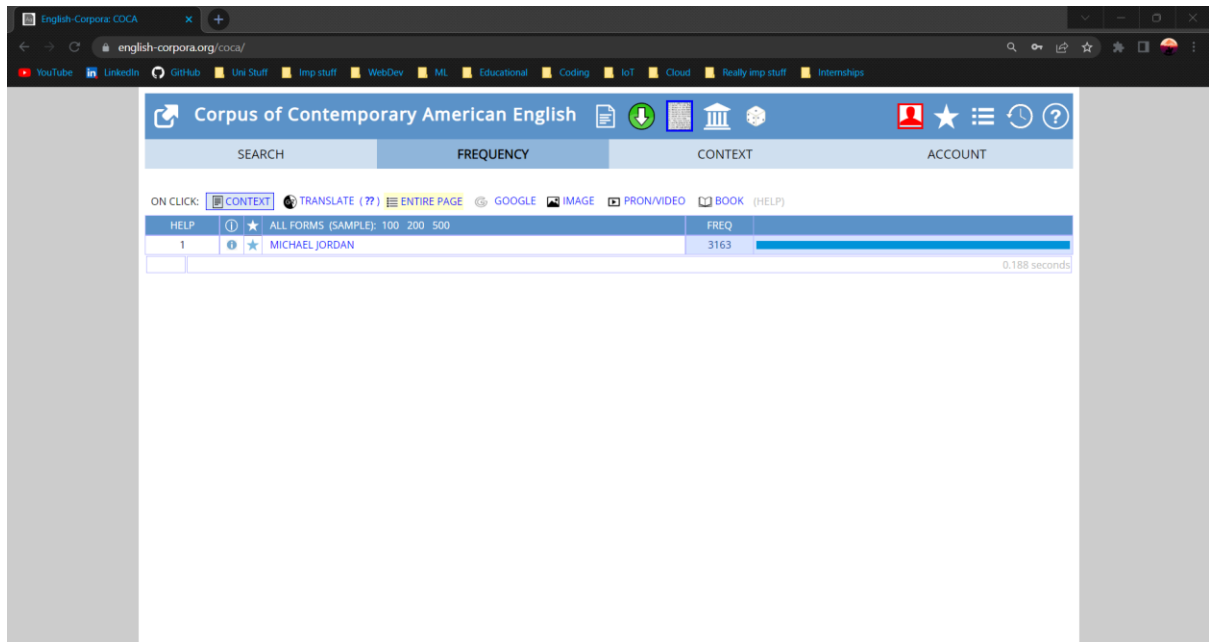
English-Corpora: COCA
english-corpora.org/coca/
YouTube LinkedIn GitHub Uni Stuff Imp stuff WebDev ML Educational Coding IoT Cloud Really imp stuff Internships

Corpus of Contemporary American English

| SEARCH | FREQUENCY | CONTEXT | ACCOUNT |
|---|---|---|---|

ON CLICK: CONTEXT TRANSLATE (??) ENTIRE PAGE GOOGLE IMAGE PRON/VIDEO BOOK (HELP)

| HELP | ⓘ | ★ | ALL FORMS (SAMPLE): 100 200 500 | FREQ |
|---|---|---|---|---|
| 1 | i | ★ | MICHAEL JORDAN | 3163 |

0.188 seconds